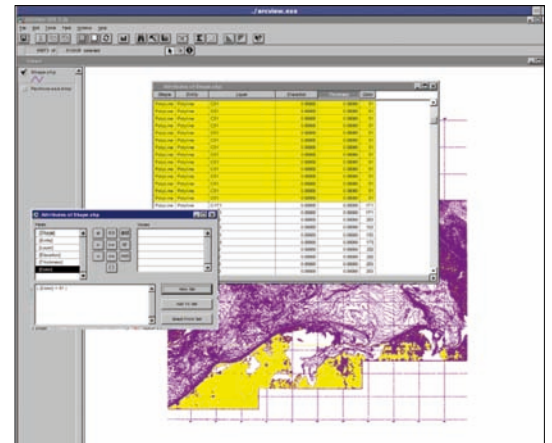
/arcview.exe

File Edit View Table Window Help

Attributes of Shape.shp

Shape | Entity | Layer | Elevation | Thickness | Color

Attributes of Shape.shp

Fields

[Shape]
[Entity]
[Layer]
[Elevation]
[Thickness]
[Color]

Values

( [Color] = 81 )

New Set

Add To Set

Select From Set